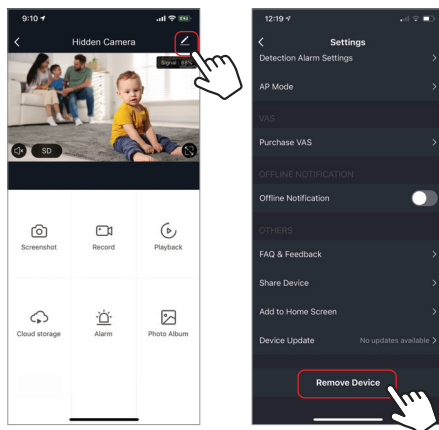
9:10
Hidden Camera
Signal : 65%
SD
Screenshot
Record
Playback
Cloud storage
Alarm
Photo Album

12:19
Settings
Detection Alarm Settings
AP Mode
VAS
Purchase VAS
OFFLINE NOTIFICATION
Offline Notification
OTHERS
FAQ & Feedback
Share Device
Add to Home Screen
Device Update
No updates available
Remove Device